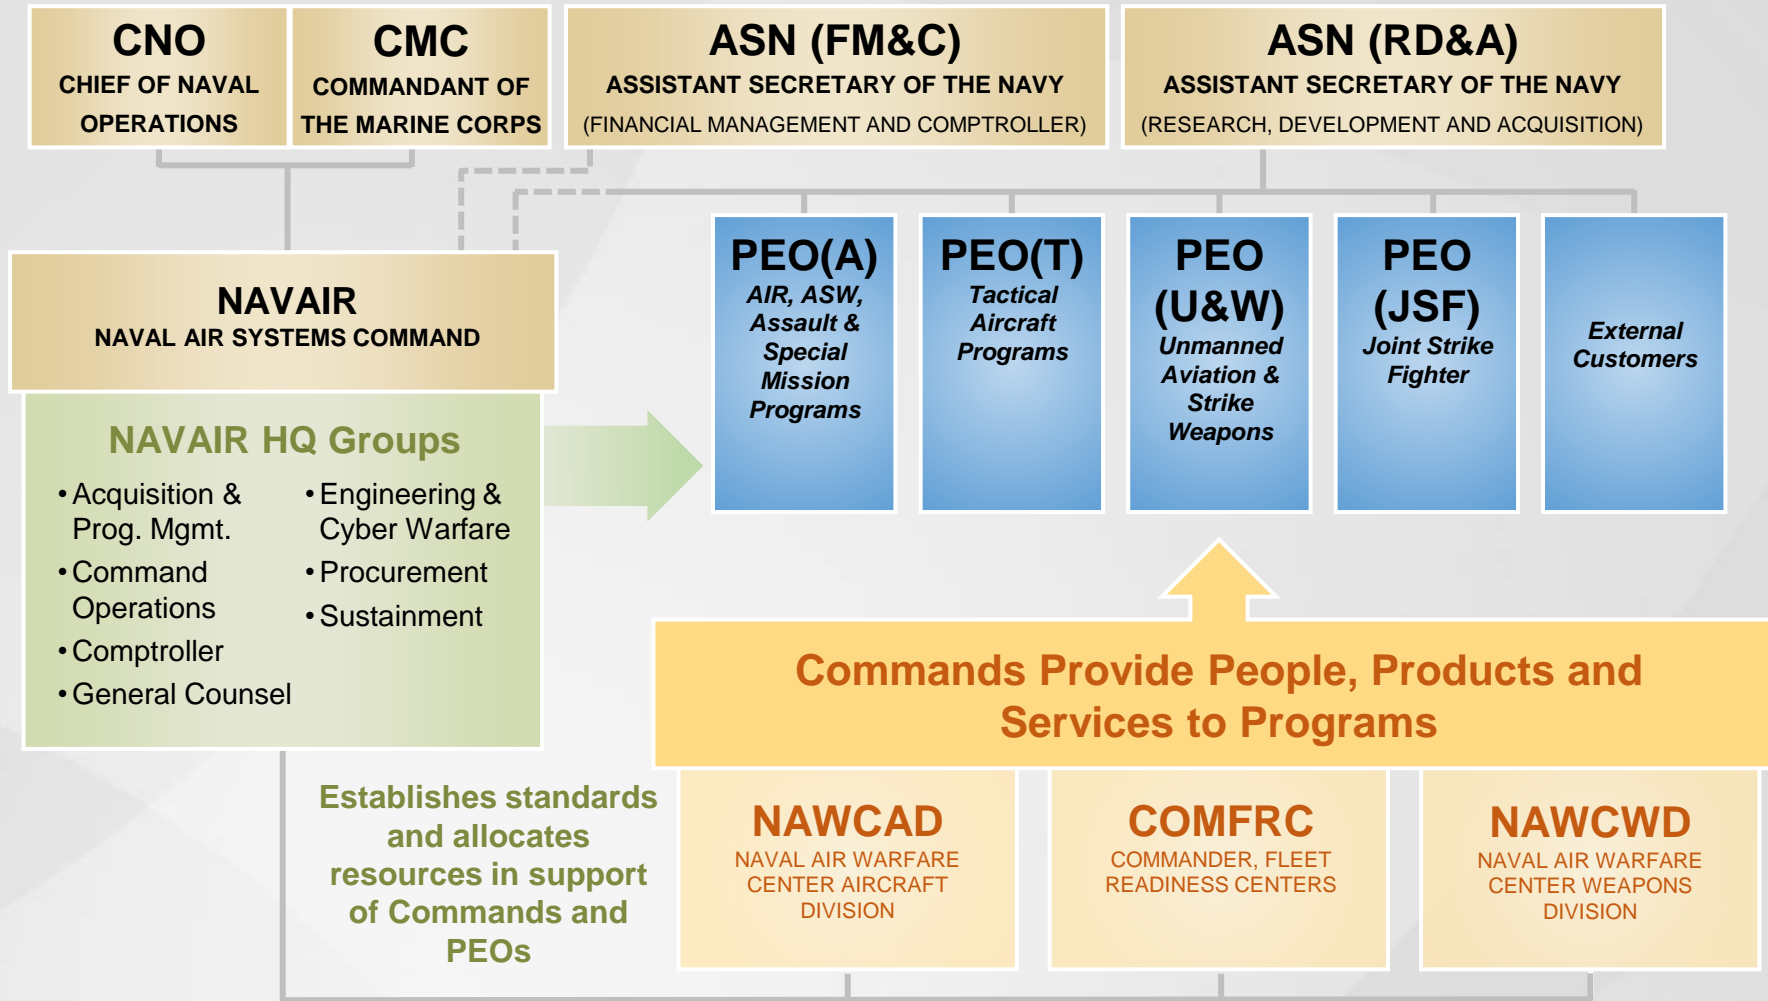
CNO
CHIEF OF NAVAL OPERATIONS

CMC
COMMANDANT OF THE MARINE CORPS

ASN (FM&C)
ASSISTANT SECRETARY OF THE NAVY
(FINANCIAL MANAGEMENT AND COMPTROLLER)

ASN (RD&A)
ASSISTANT SECRETARY OF THE NAVY
(RESEARCH, DEVELOPMENT AND ACQUISITION)

NAVAIR
NAVAL AIR SYSTEMS COMMAND

NAVAIR HQ Groups
• Acquisition & Prog. Mgmt.
• Command Operations
• Comptroller
• General Counsel
• Engineering & Cyber Warfare
• Procurement
• Sustainment

PEO(A)
AIR, ASW, Assault & Special Mission Programs

PEO(T)
Tactical Aircraft Programs

PEO (U&W)
Unmanned Aviation & Strike Weapons

PEO (JSF)
Joint Strike Fighter

External Customers

Commands Provide People, Products and Services to Programs

Establishes standards and allocates resources in support of Commands and PEOs

NAWCAD
NAVAL AIR WARFARE CENTER AIRCRAFT DIVISION

COMFRC
COMMANDER, FLEET READINESS CENTERS

NAWCWD
NAVAL AIR WARFARE CENTER WEAPONS DIVISION